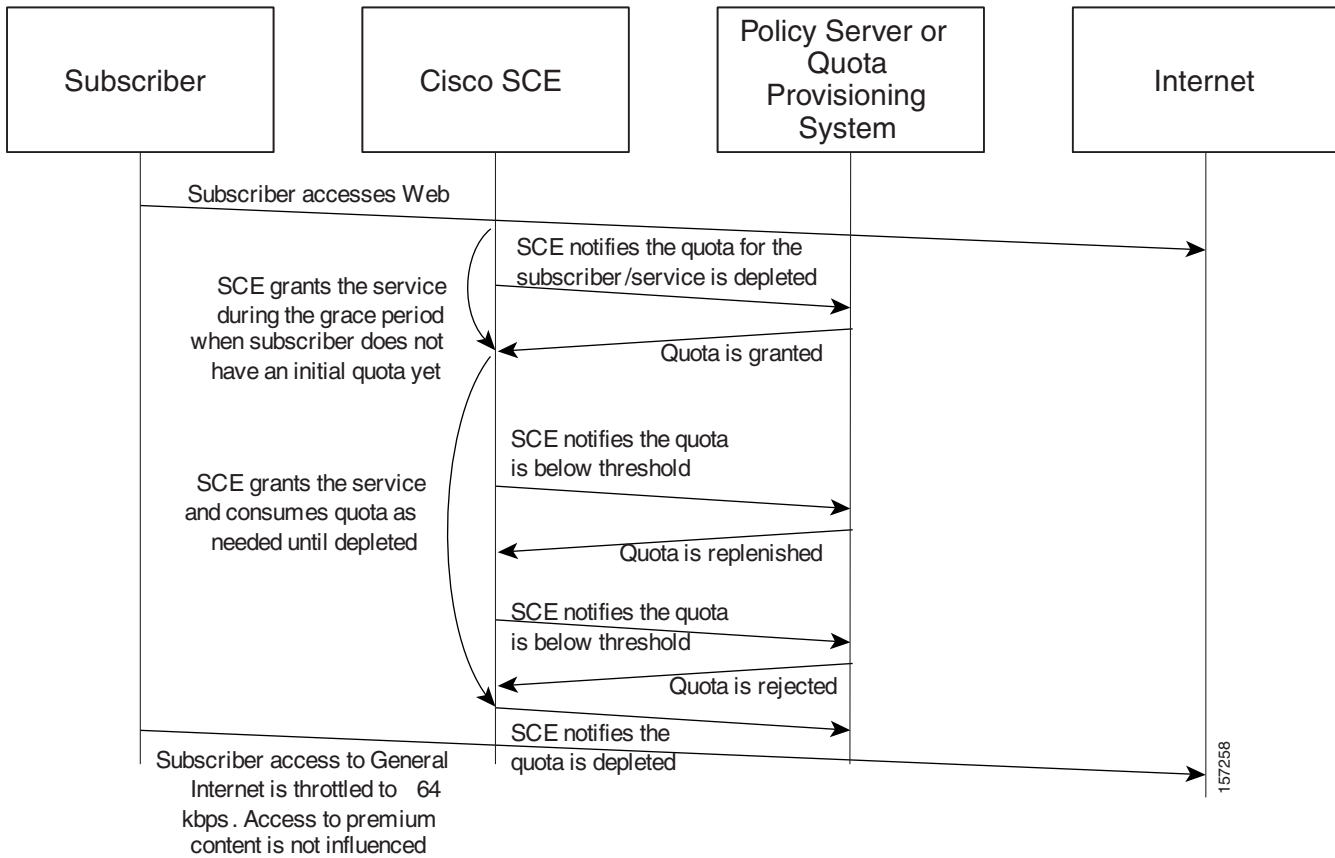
Subscriber

Cisco SCE

Policy Server or Quota Provisioning System

Internet

Subscriber accesses Web

SCE notifies the quota for the subscriber /service is depleted

SCE grants the service during the grace period when subscriber does not have an initial quota yet

Quota is granted

SCE notifies the quota is below threshold

SCE grants the service and consumes quota as needed until depleted

Quota is replenished

SCE notifies the quota is below threshold

Quota is rejected

SCE notifies the quota is depleted

Subscriber access to General Internet is throttled to 64 kbps. Access to premium content is not influenced

157258